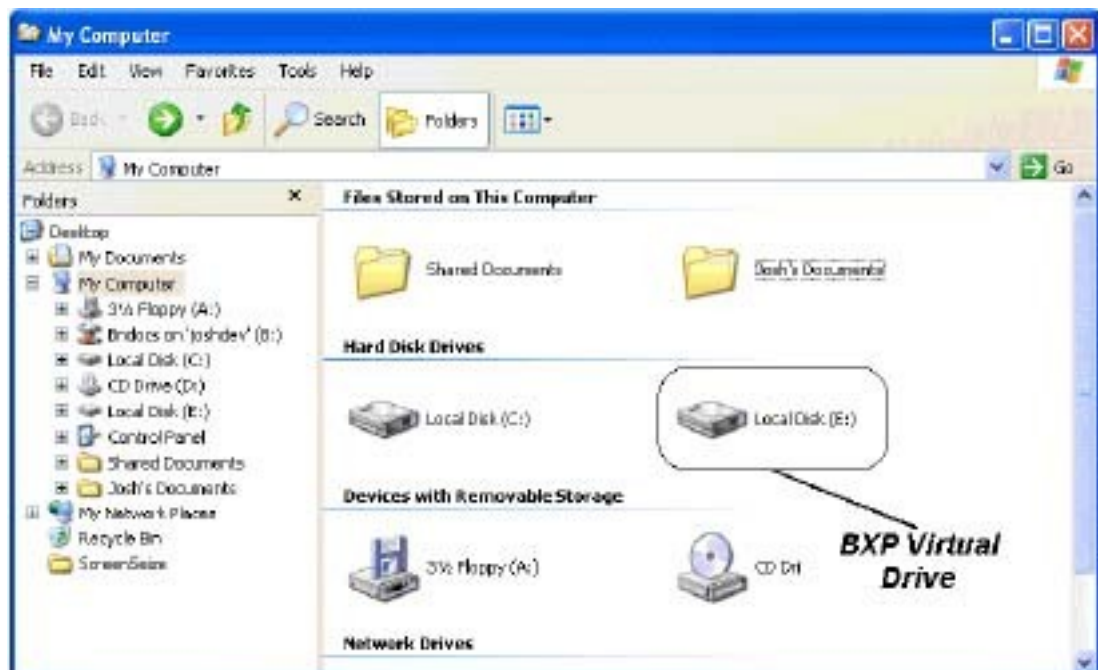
My Computer

File Edit View Favorites Tools Help

Back Search Folders

Address My Computer Go

Folders ×

Desktop
My Documents
My Computer
3½ Floppy (A:)
Bridges on 'joshdev' (B:)
Local Disk (C:)
CD Drive (D:)
Local Disk (E:)
Control Panel
Shared Documents
Josh's Documents
My Network Places
Recycle Bin
ScreenSeize

Files Stored on This Computer

Shared Documents

Josh's Documents

Hard Disk Drives

Local Disk (C:)

Local Disk (E:)

Devices with Removable Storage

3½ Floppy (A:)

CD Dri

BXP Virtual Drive

Network Drives